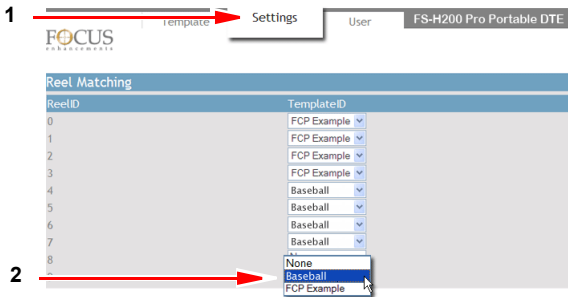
1
FOCUS enhancements
Template
Settings
User
FS-H200 Pro Portable DTE

Reel Matching

| ReelID | TemplateID |
|---|---|
| 0 | FCP Example |
| 1 | FCP Example |
| 2 | FCP Example |
| 3 | FCP Example |
| 4 | Baseball |
| 5 | Baseball |
| 6 | Baseball |
| 7 | Baseball |
| 8 | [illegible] |

2
None
Baseball
FCP Example